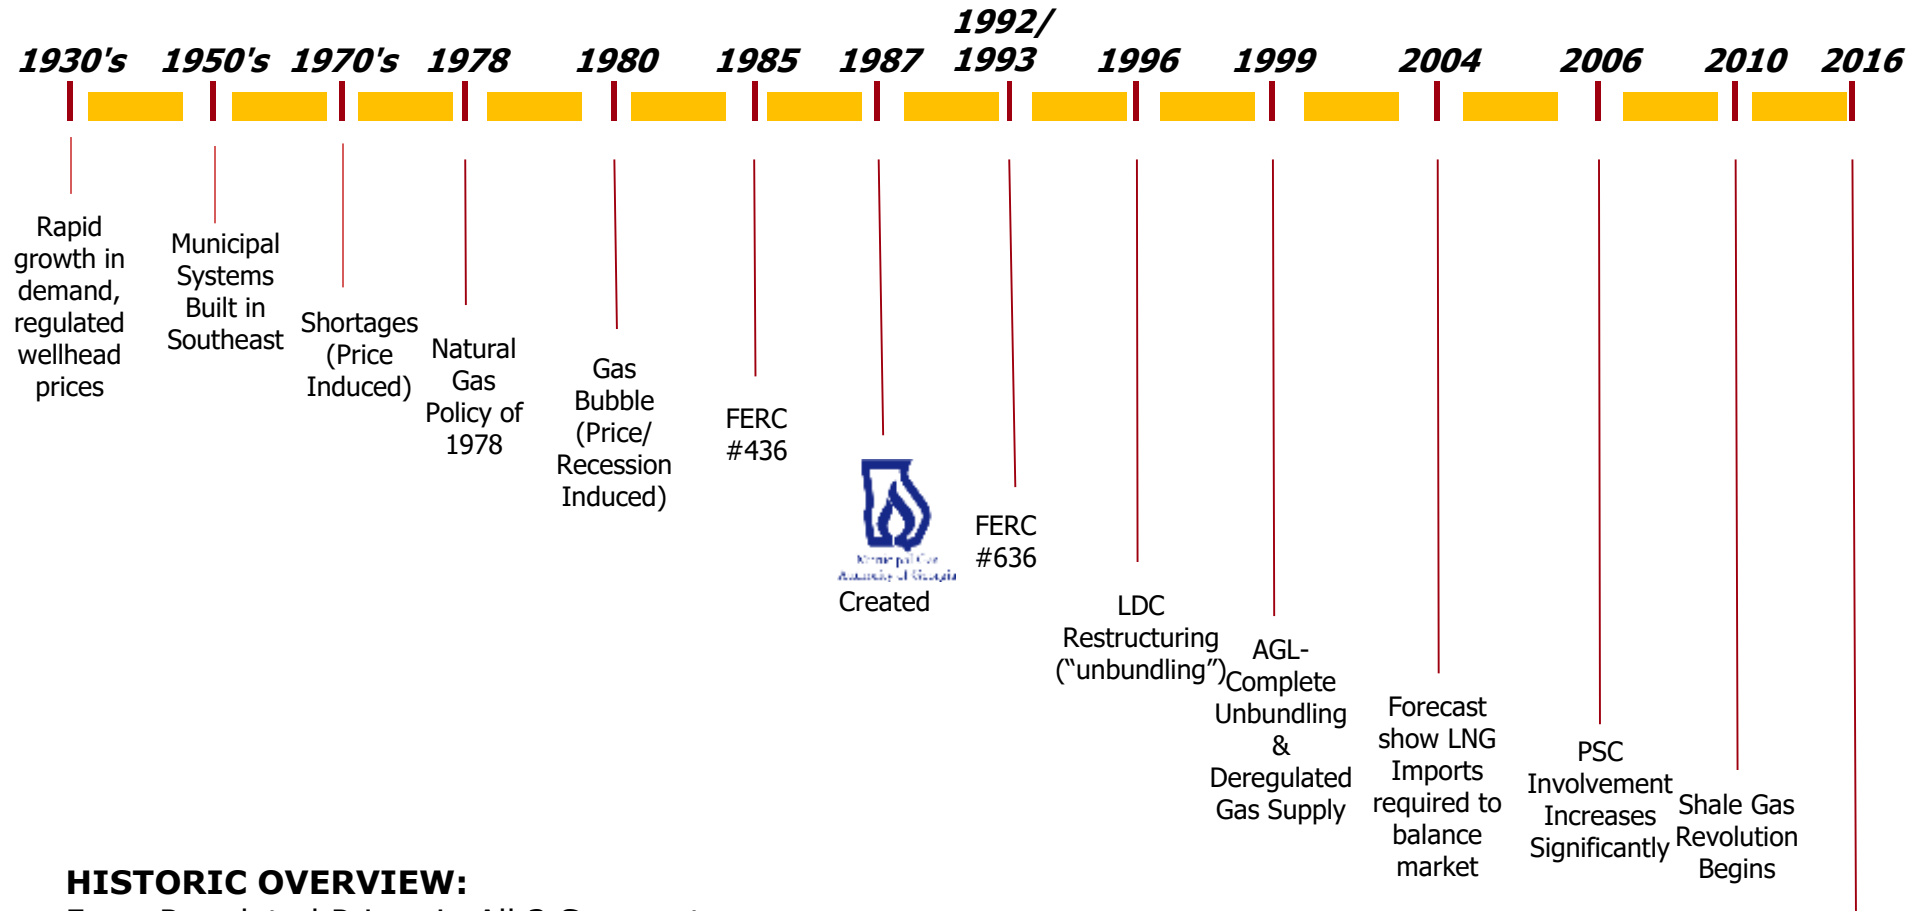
1930's 1950's 1970's 1978 1980 1985 1987 1992/ 1993 1996 1999 2004 2006 2010 2016

Rapid growth in demand, regulated wellhead prices

Municipal Systems Built in Southeast

Shortages (Price Induced)

Natural Gas Policy of 1978

Gas Bubble (Price/ Recession Induced)

FERC #436

Municipal Gas Authority of Georgia

Created

FERC #636

LDC Restructuring ("unbundling")

AGL- Complete Unbundling & Deregulated Gas Supply

Forecast show LNG Imports required to balance market

PSC Involvement Increases Significantly

Shale Gas Revolution Begins

HISTORIC OVERVIEW:

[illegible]